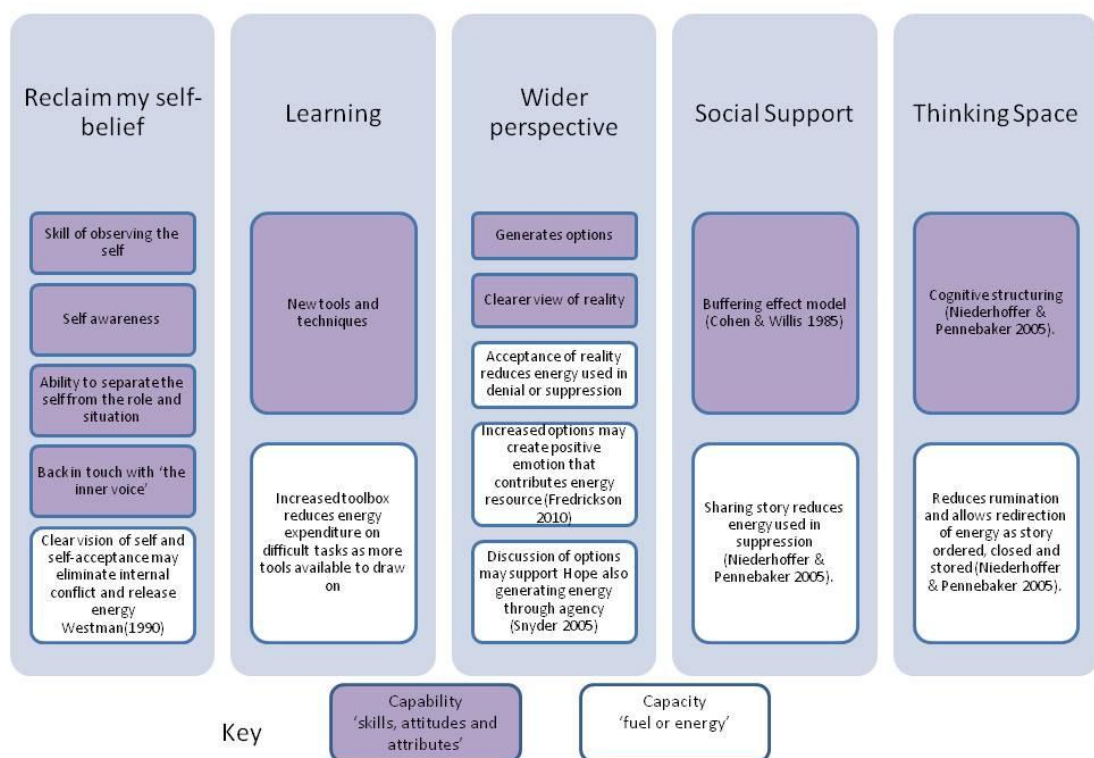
Reclaim my self-belief

Skill of observing the self

Self awareness

Ability to separate the self from the role and situation

Back in touch with 'the inner voice'

Clear vision of self and self-acceptance may eliminate internal conflict and release energy Westman(1990)

Learning

New tools and techniques

Increased toolbox reduces energy expenditure on difficult tasks as more tools available to draw on

Wider perspective

Generates options

Clearer view of reality

Acceptance of reality reduces energy used in denial or suppression

Increased options may create positive emotion that contributes energy resource (Fredrickson 2010)

Discussion of options may support Hope also generating energy through agency (Snyder 2005)

Social Support

Buffering effect model (Cohen & Willis 1985)

Sharing story reduces energy used in suppression (Niederhoffer & Pennebaker 2005).

Thinking Space

Cognitive structuring (Niederhoffer & Pennebaker 2005).

Reduces rumination and allows redirection of energy as story ordered, closed and stored (Niederhoffer & Pennebaker 2005).

Key

Capability 'skills, attitudes and attributes'

Capacity 'fuel or energy'